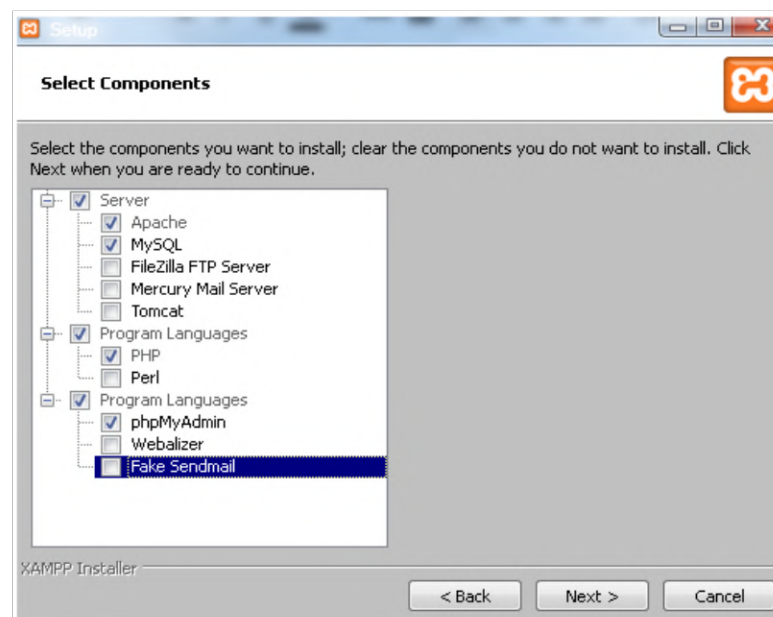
Setup

Select Components

Select the components you want to install; clear the components you do not want to install. Click Next when you are ready to continue.

Server
Apache
MySQL
FileZilla FTP Server
Mercury Mail Server
Tomcat
Program Languages
PHP
Perl
Program Languages
phpMyAdmin
Webalizer
Fake Sendmail

XAMPP Installer

< Back
Next >
Cancel